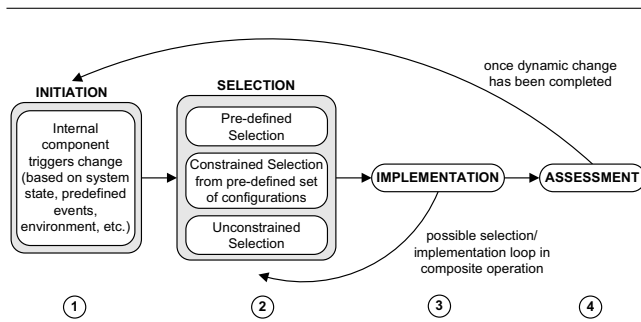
once dynamic change has been completed

INITIATION

Internal component triggers change (based on system state, predefined events, environment, etc.)

SELECTION

Pre-defined Selection

Constrained Selection from pre-defined set of configurations

Unconstrained Selection

IMPLEMENTATION

ASSESSMENT

possible selection/ implementation loop in composite operation

1

2

3

4